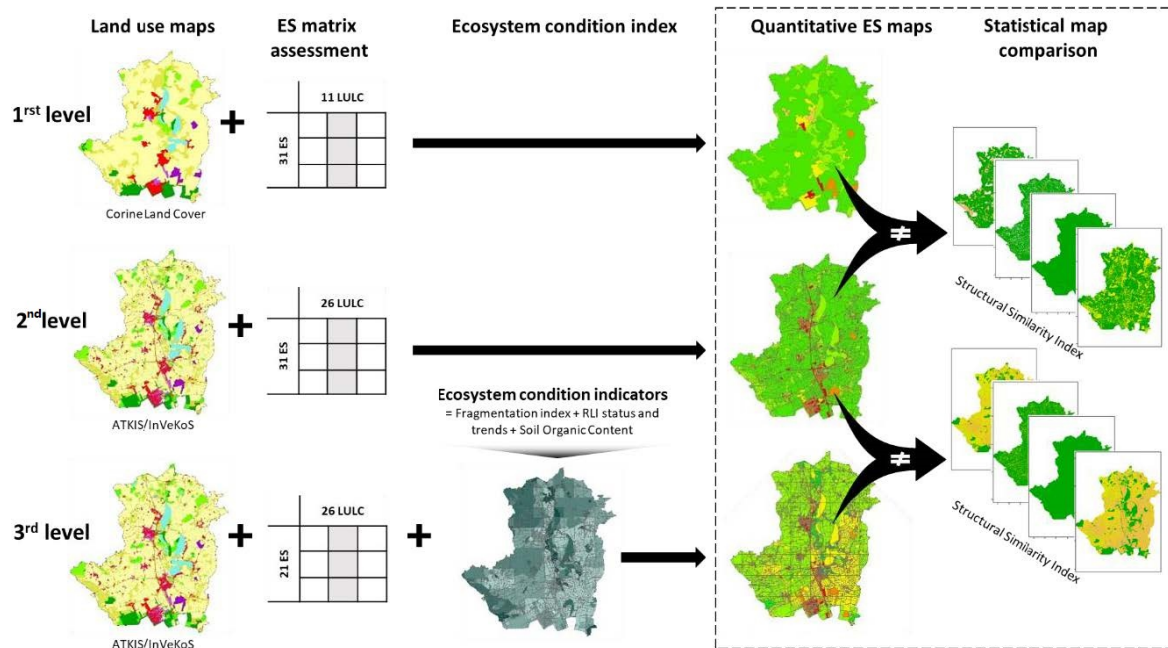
Land use maps

ES matrix assessment

Ecosystem condition index

Quantitative ES maps

Statistical map comparison

1$^{rst}$ level

+

11 LULC

31 ES

Corine Land Cover

2$^{nd}$level

+

26 LULC

31 ES

ATKIS/InVeKoS

Ecosystem condition indicators
= Fragmentation index + RLI status and trends + Soil Organic Content

3$^{rd}$ level

+

26 LULC

21 ES

+

ATKIS/InVeKoS

≠

Structural Similarity Index

≠

Structural Similarity Index